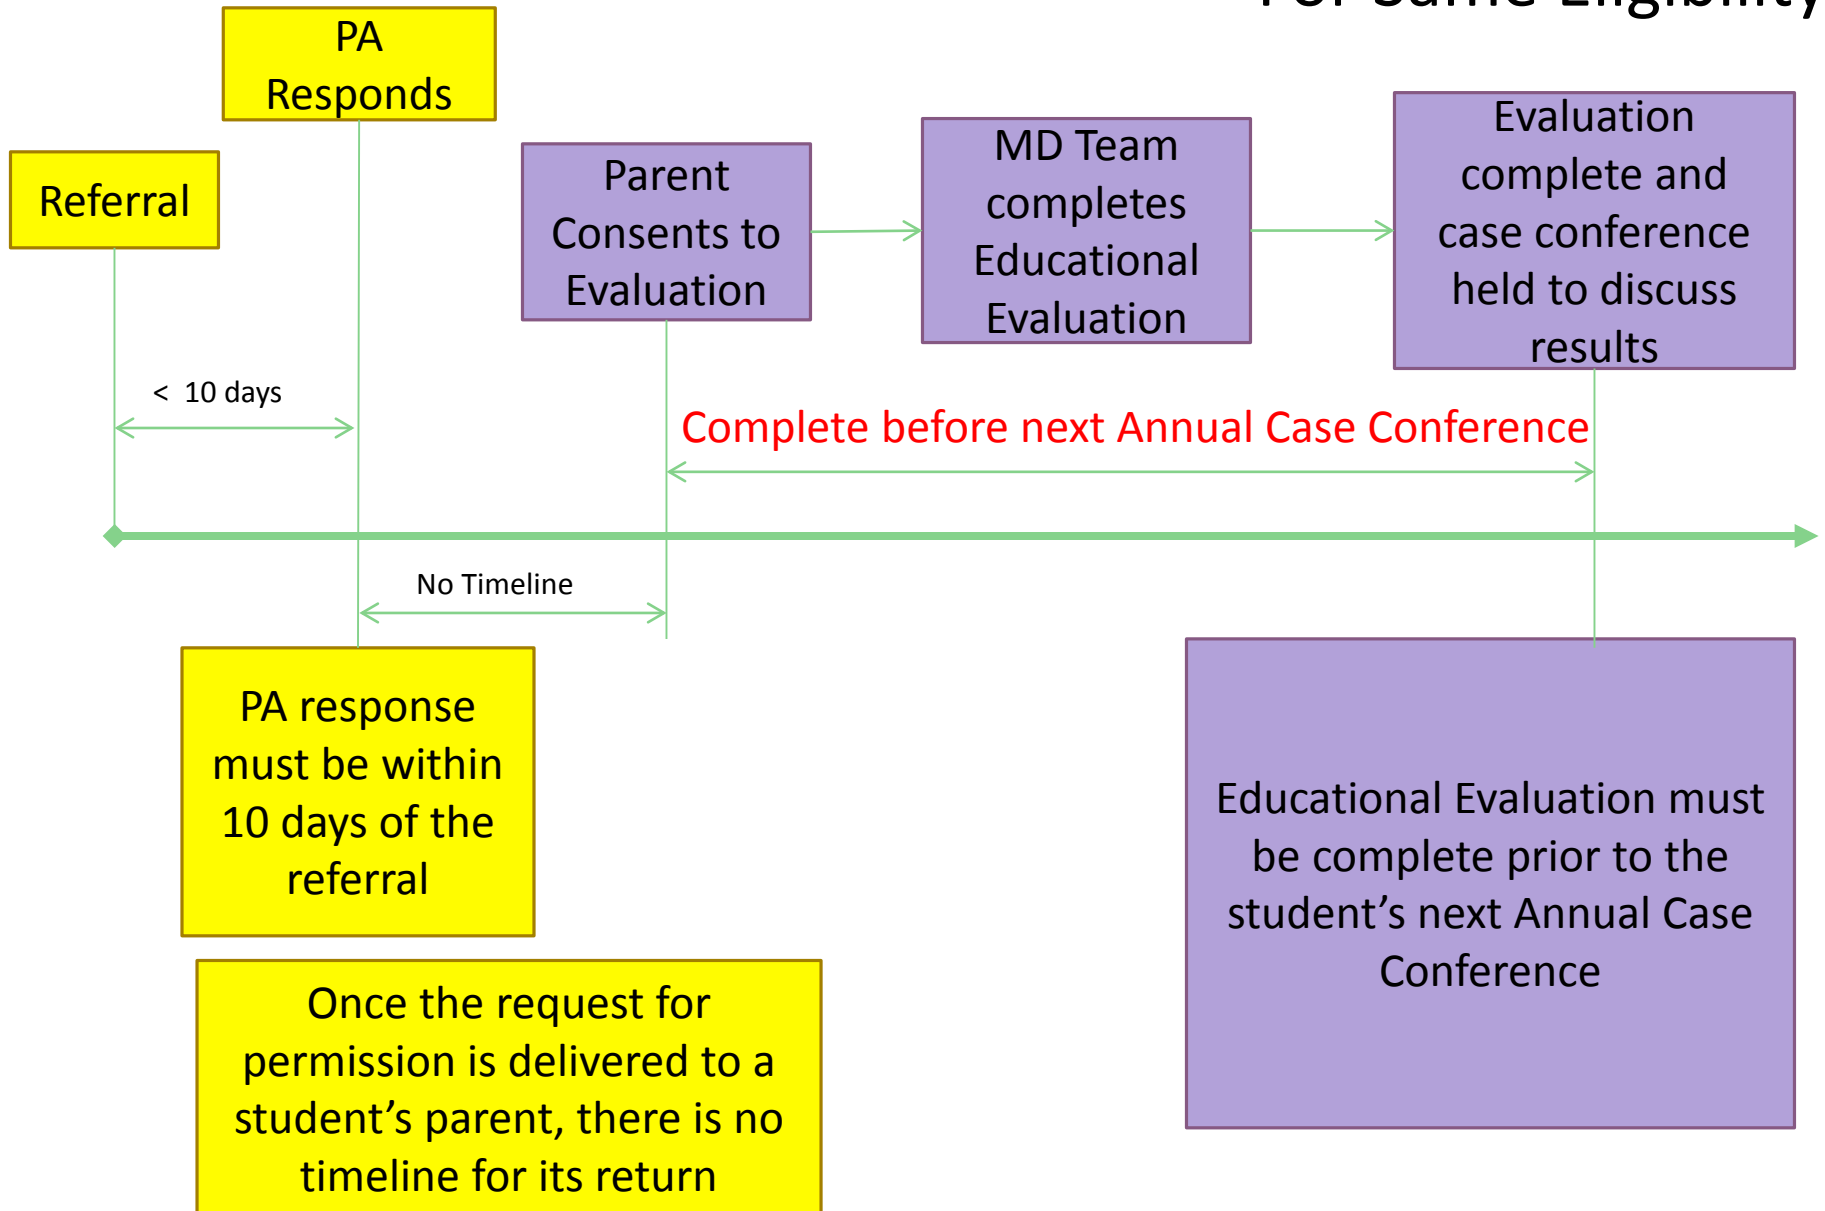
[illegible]

PA Responds

Referral

Parent Consents to Evaluation

MD Team completes Educational Evaluation

Evaluation complete and case conference held to discuss results

< 10 days

Complete before next Annual Case Conference

No Timeline

PA response must be within 10 days of the referral

Educational Evaluation must be complete prior to the student's next Annual Case Conference

Once the request for permission is delivered to a student's parent, there is no timeline for its return